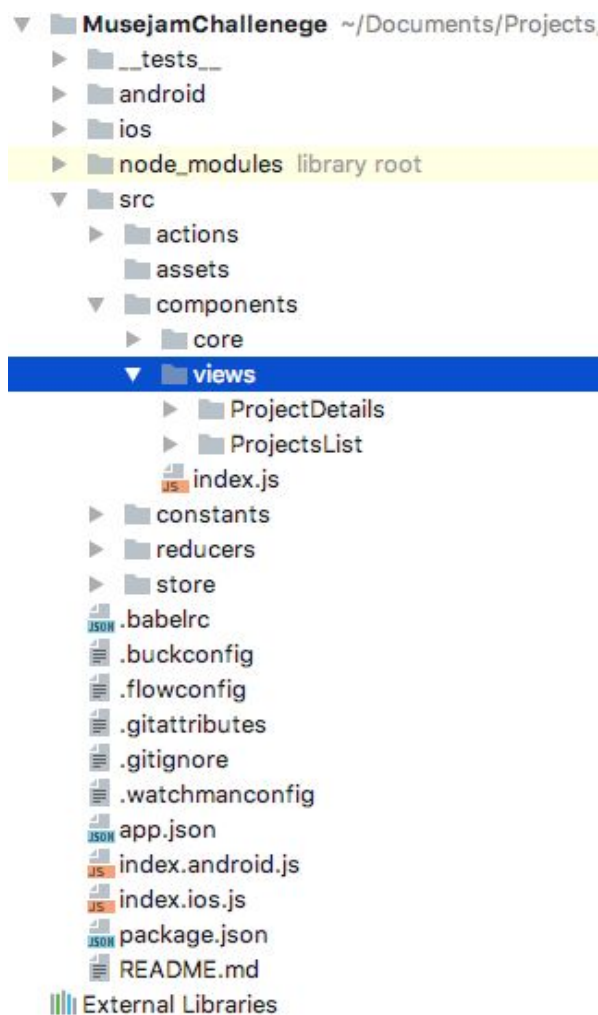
MusejamChallenege ~/Documents/Projects
__tests__
android
ios
node_modules library root
src
actions
assets
components
core
views
ProjectDetails
ProjectsList
JS index.js
constants
reducers
store
JSON .babelrc
.buckconfig
.flowconfig
.gitattributes
.gitignore
.watchmanconfig
JSON app.json
JS index.android.js
JS index.ios.js
JSON package.json
README.md
External Libraries